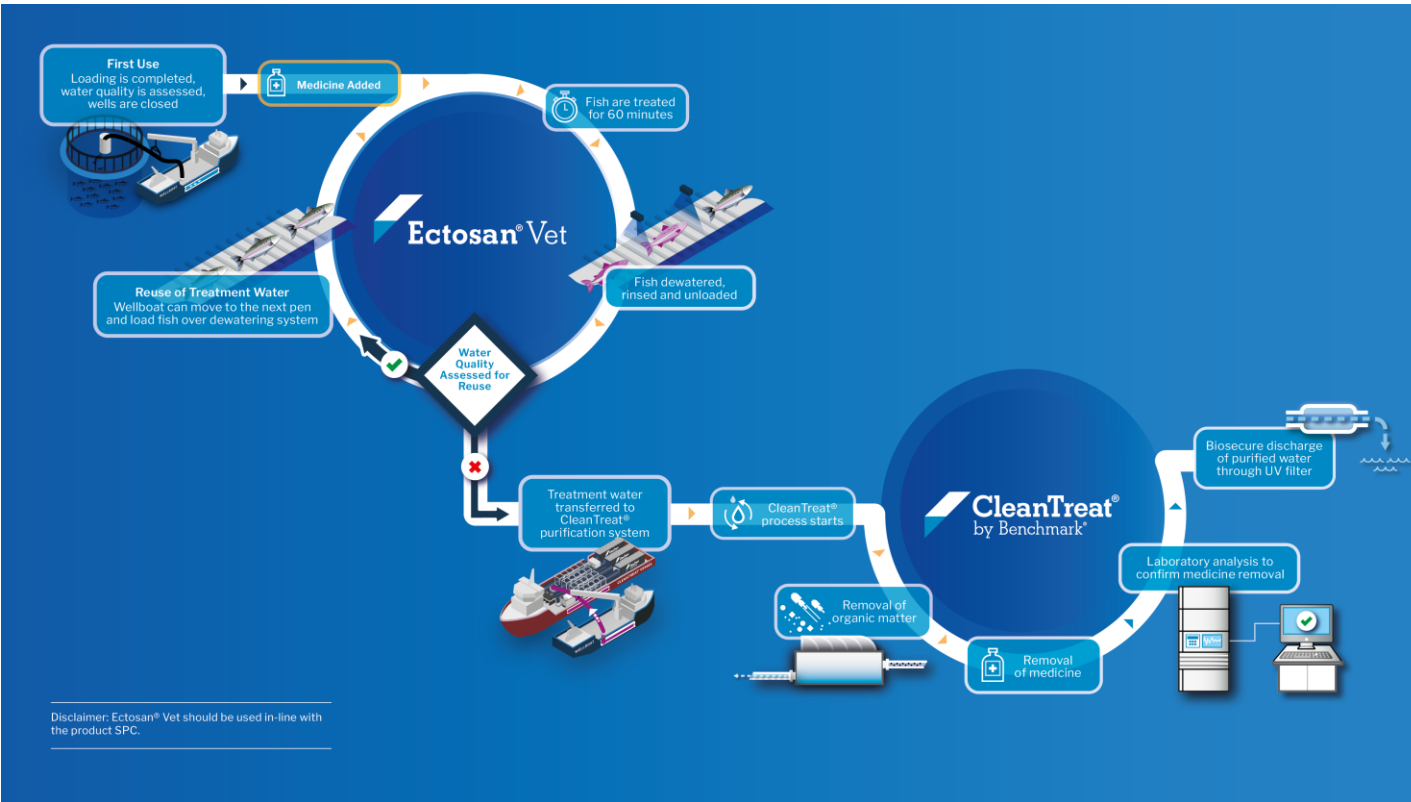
First Use
Loading is completed, water quality is assessed, wells are closed

Medicine Added

Fish are treated for 60 minutes

Ectosan® Vet

Fish dewatered, rinsed and unloaded

Reuse of Treatment Water
Wellboat can move to the next pen and load fish over dewatering system

Water Quality Assessed for Reuse

Treatment water transferred to CleanTreat® purification system

CleanTreat® process starts

CleanTreat®
by Benchmark®

Biosecure discharge of purified water through UV filter

Laboratory analysis to confirm medicine removal

Removal of organic matter

Removal of medicine

Disclaimer: Ectosan® Vet should be used in-line with the product SPC.